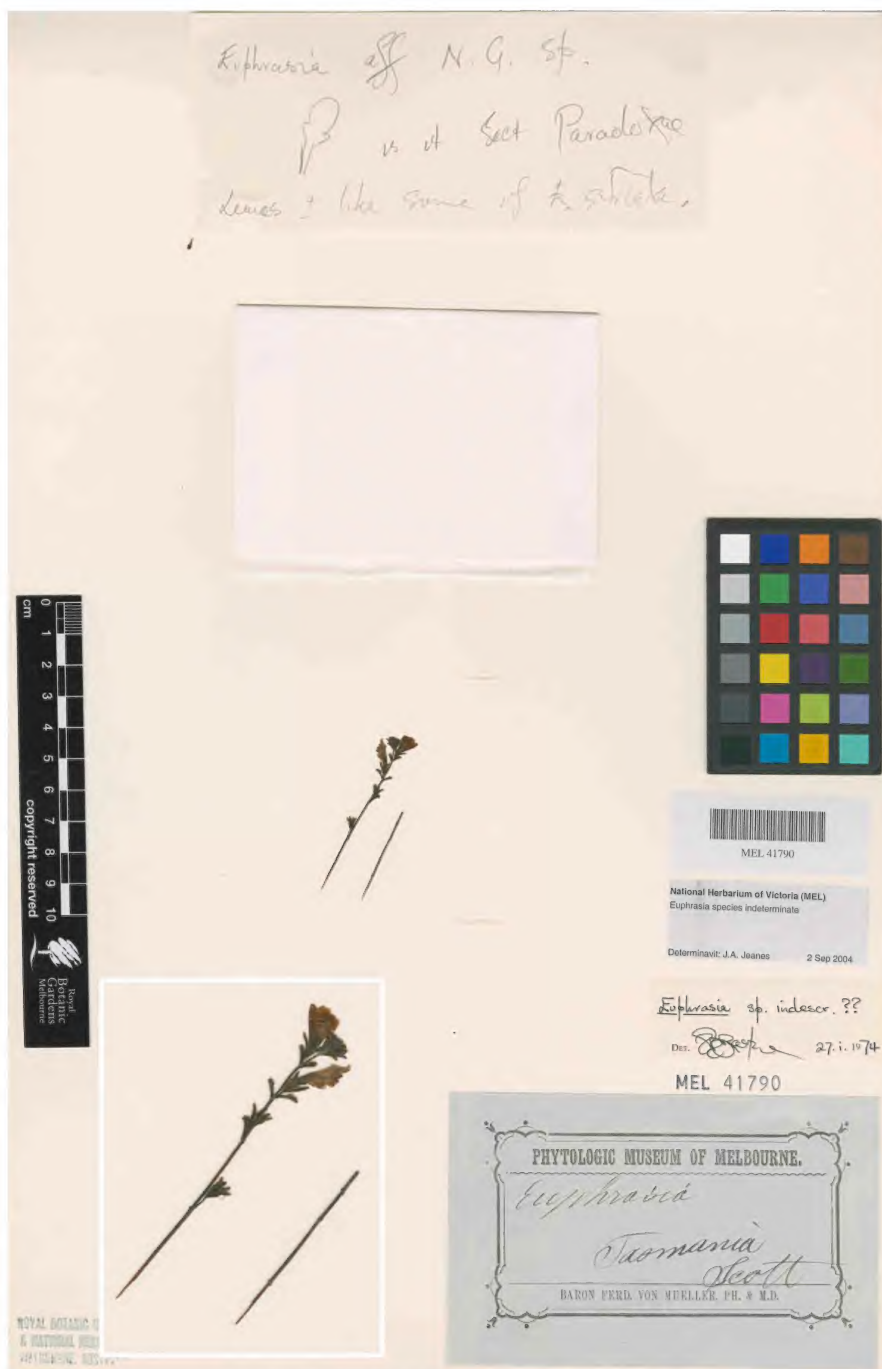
Euphrasia aff N.G. sp.
vs it Sect Paradoxae
Leaves ? like some of the striata.

cm 0 1 2 3 4 5 6 7 8 9 10 copyright reserved
Royal Botanic Gardens Melbourne

MEL 41790

National Herbarium of Victoria (MEL)
Euphrasia species indeterminate

Determinavit: J.A. Jeanes 2 Sep 2004

Euphrasia sp. indescr. ??
Det. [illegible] 27.i.1974

MEL 41790

PHYTOLOGIC MUSEUM OF MELBOURNE.
Euphrasia
Tasmania
Scott
BARON FERD. VON MUELLER, PH. & M.D.

ROYAL BOTANIC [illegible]
& NATIONAL HER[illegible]
MELBOURNE, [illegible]